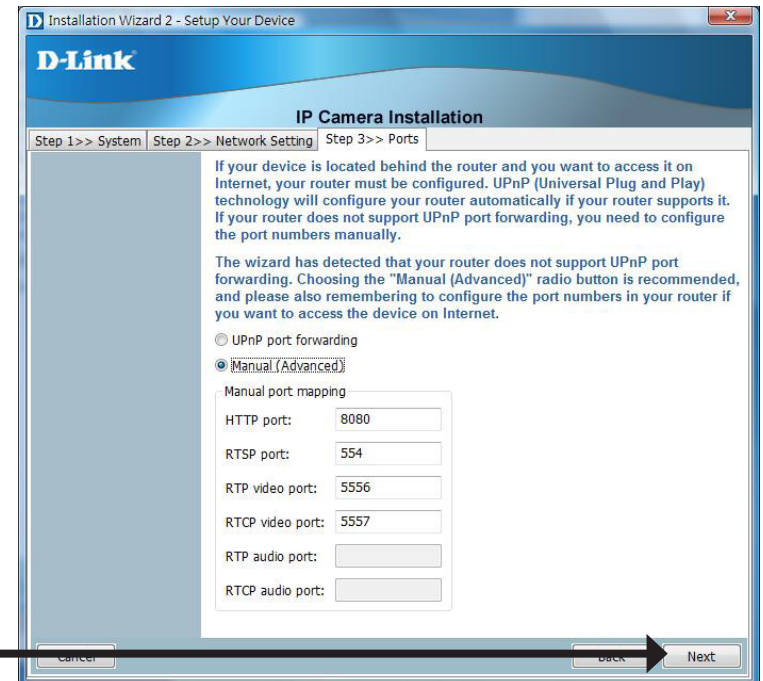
Installation Wizard 2 - Setup Your Device

D-Link

IP Camera Installation

Step 1>> System | Step 2>> Network Setting | Step 3>> Ports

If your device is located behind the router and you want to access it on Internet, your router must be configured. UPnP (Universal Plug and Play) technology will configure your router automatically if your router supports it. If your router does not support UPnP port forwarding, you need to configure the port numbers manually.

The wizard has detected that your router does not support UPnP port forwarding. Choosing the "Manual (Advanced)" radio button is recommended, and please also remembering to configure the port numbers in your router if you want to access the device on Internet.

UPnP port forwarding

Manual (Advanced)

Manual port mapping

HTTP port: 8080

RTSP port: 554

RTP video port: 5556

RTCP video port: 5557

RTP audio port:

RTCP audio port:

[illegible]

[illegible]

Next